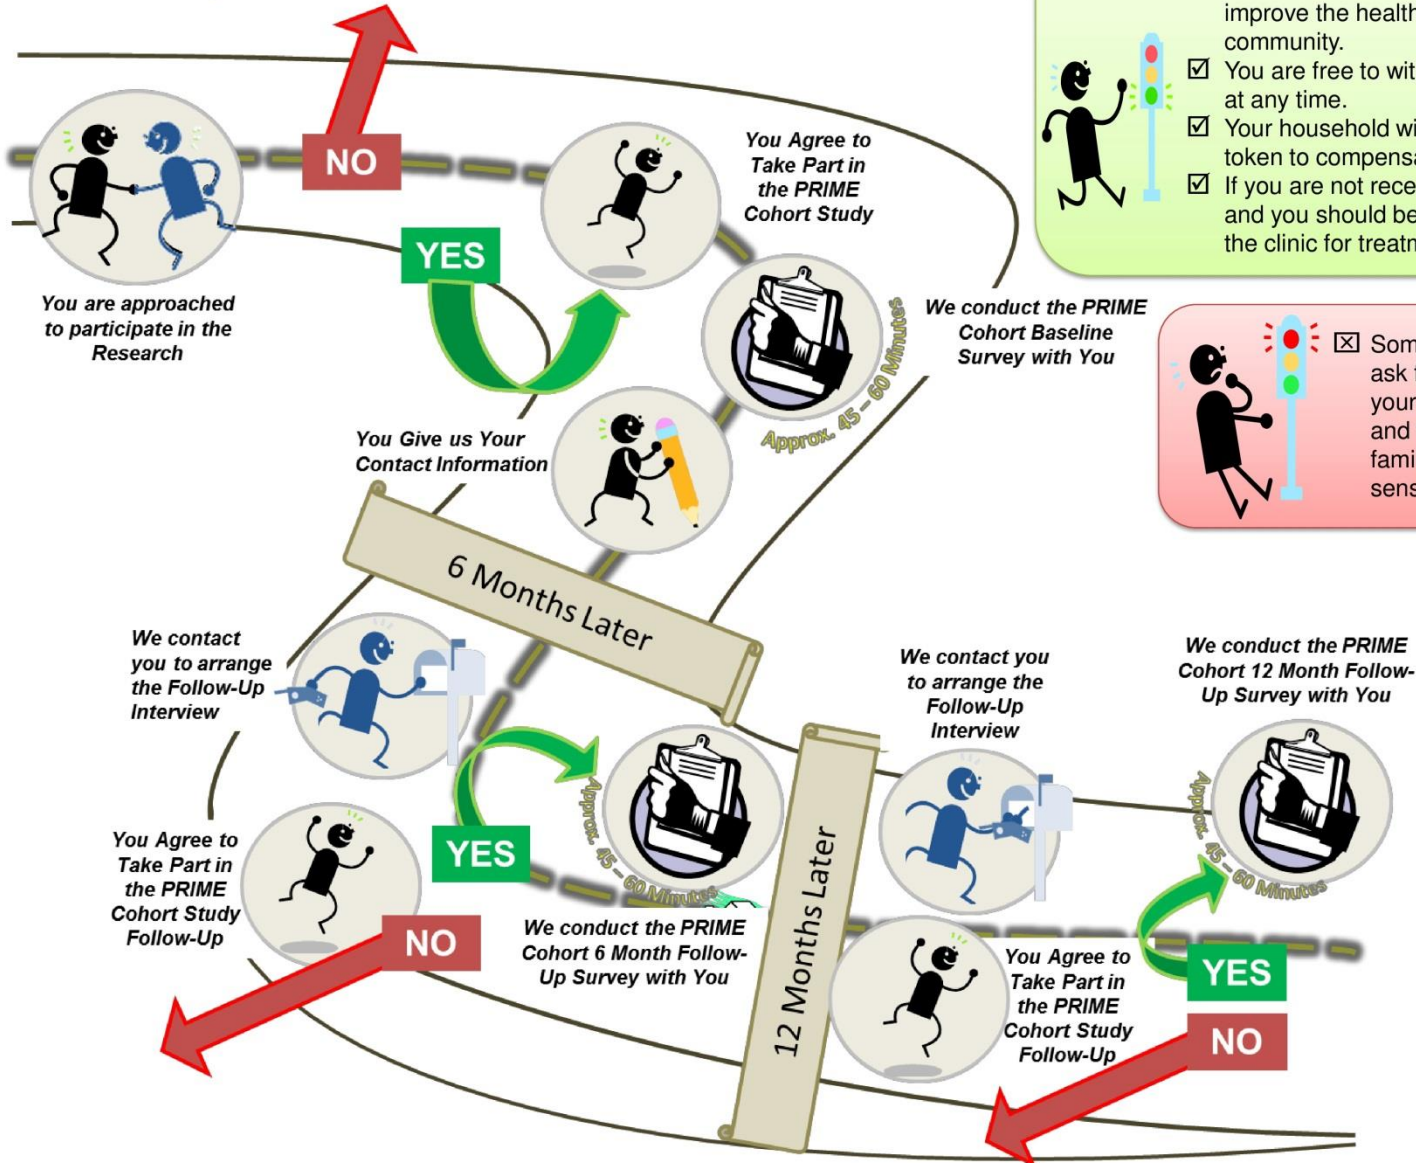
improve the health
community.
☑ You are free to wit
at any time.
☑ Your household wi
token to compensa
☑ If you are not rece
and you should be
the clinic for treatm

☒ Som
ask
your
and
fami
sens

NO

YES

You are approached to participate in the Research

You Agree to Take Part in the PRIME Cohort Study

We conduct the PRIME Cohort Baseline Survey with You

Approx. 45 – 60 Minutes

You Give us Your Contact Information

6 Months Later

We contact you to arrange the Follow-Up Interview

YES

Approx. 45 – 60 Minutes

You Agree to Take Part in the PRIME Cohort Study Follow-Up

NO

We conduct the PRIME Cohort 6 Month Follow-Up Survey with You

12 Months Later

We contact you to arrange the Follow-Up Interview

We conduct the PRIME Cohort 12 Month Follow-Up Survey with You

Approx. 45 – 60 Minutes

You Agree to Take Part in the PRIME Cohort Study Follow-Up

YES

NO